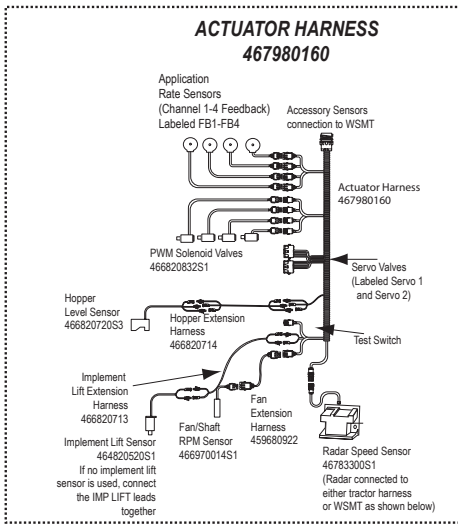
ACTUATOR HARNESS
467980160

Application Rate Sensors (Channel 1-4 Feedback) Labeled FB1-FB4

Accessory Sensors connection to WSMT

Actuator Harness 467980160

PWM Solenoid Valves 466820832S1

Servo Valves (Labeled Servo 1 and Servo 2)

Hopper Level Sensor 466820720S3

Hopper Extension Harness 466820714

Test Switch

Implement Lift Extension Harness 466820713

Fan Extension Harness 459680922

Fan/Shaft RPM Sensor 466970014S1

Implement Lift Sensor 464820520S1
If no implement lift sensor is used, connect the IMP LIFT leads together

Radar Speed Sensor 46783300S1
(Radar connected to either tractor harness or WSMT as shown below)